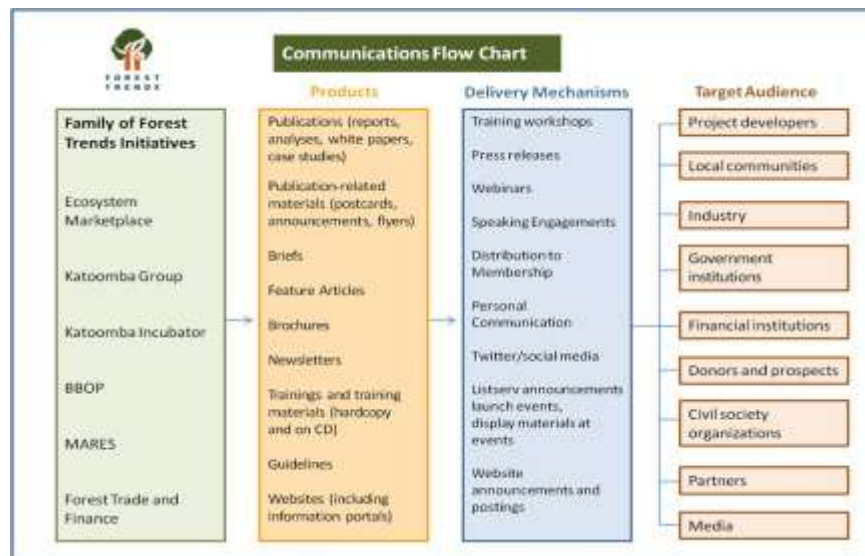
FOREST TRENDS

Communications Flow Chart

Family of Forest Trends Initiatives

Ecosystem Marketplace

Katoomba Group

Katoomba Incubator

BBOP

MARES

Forest Trade and Finance

Products

Publications (reports, analyses, white papers, case studies)

Publication-related materials (postcards, announcements, flyers)

Briefs

Feature Articles

Brochures

Newsletters

Trainings and training materials (hardcopy and on CD)

Guidelines

Websites (including information portals)

Delivery Mechanisms

Training workshops

Press releases

Webinars

Speaking Engagements

Distribution to Membership

Personal Communication

Twitter/social media

Listserv announcements launch events, display materials at events

Website announcements and postings

Target Audience

Project developers

Local communities

Industry

Government institutions

Financial institutions

Donors and prospects

Civil society organizations

Partners

Media